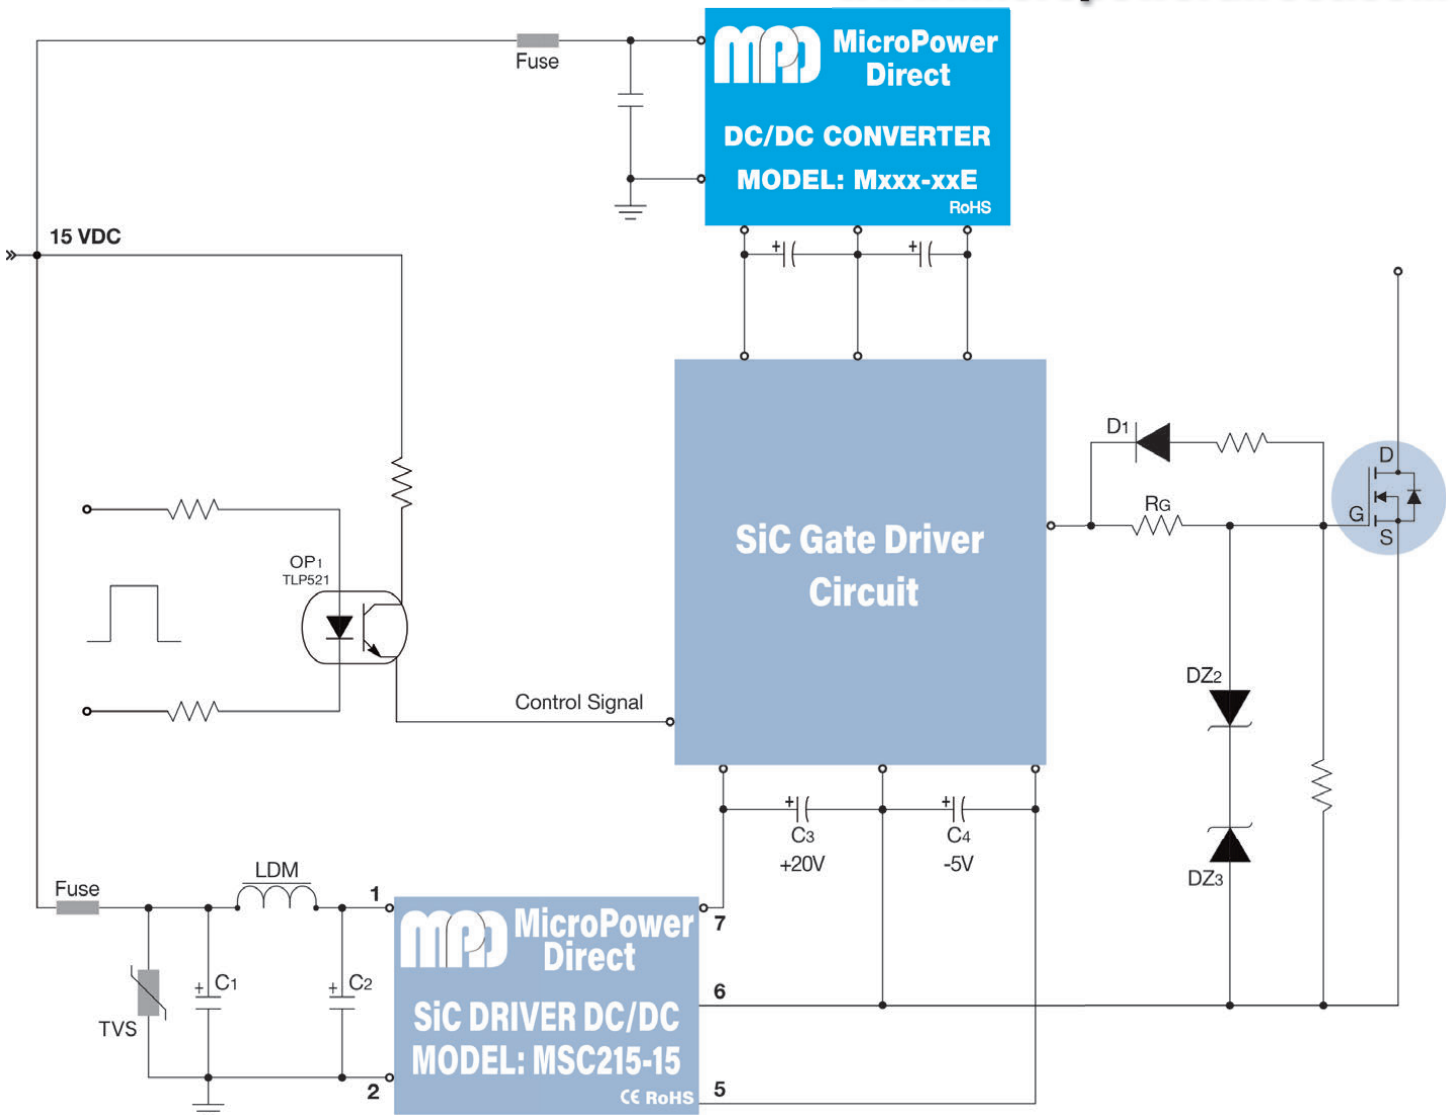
Fuse

MPD MicroPower Direct

DC/DC CONVERTER

MODEL: Mxxx-xxE

RoHS

15 VDC

+ +

SiC Gate Driver Circuit

D1

RG

D

G

S

OP1
TLP521

Control Signal

DZ2

DZ3

+ C3 +20V

+ C4 -5V

Fuse

LDM

1

TVS

+ C1

+ C2

2

MPD MicroPower Direct

SiC DRIVER DC/DC

MODEL: MSC215-15

CE RoHS

7

6

5